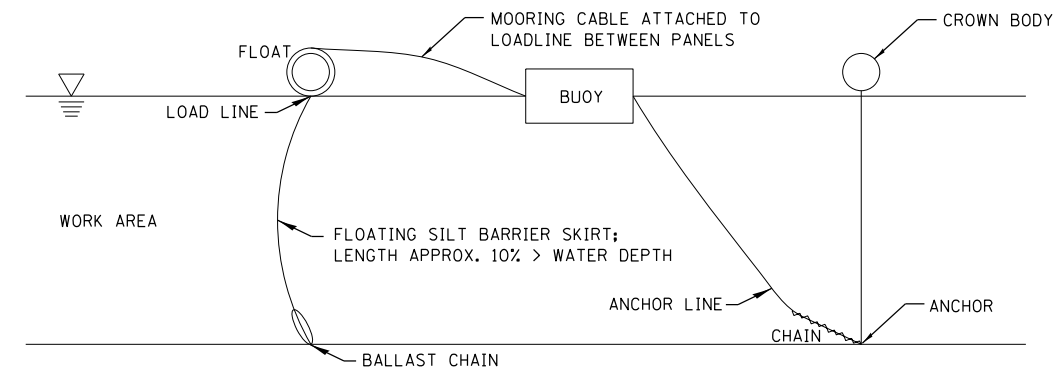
MOORING CABLE ATTACHED TO LOADLINE BETWEEN PANELS

CROWN BODY

FLOAT

BUOY

LOAD LINE

WORK AREA

FLOATING SILT BARRIER SKIRT; LENGTH APPROX. 10% > WATER DEPTH

ANCHOR LINE

ANCHOR

CHAIN

BALLAST CHAIN